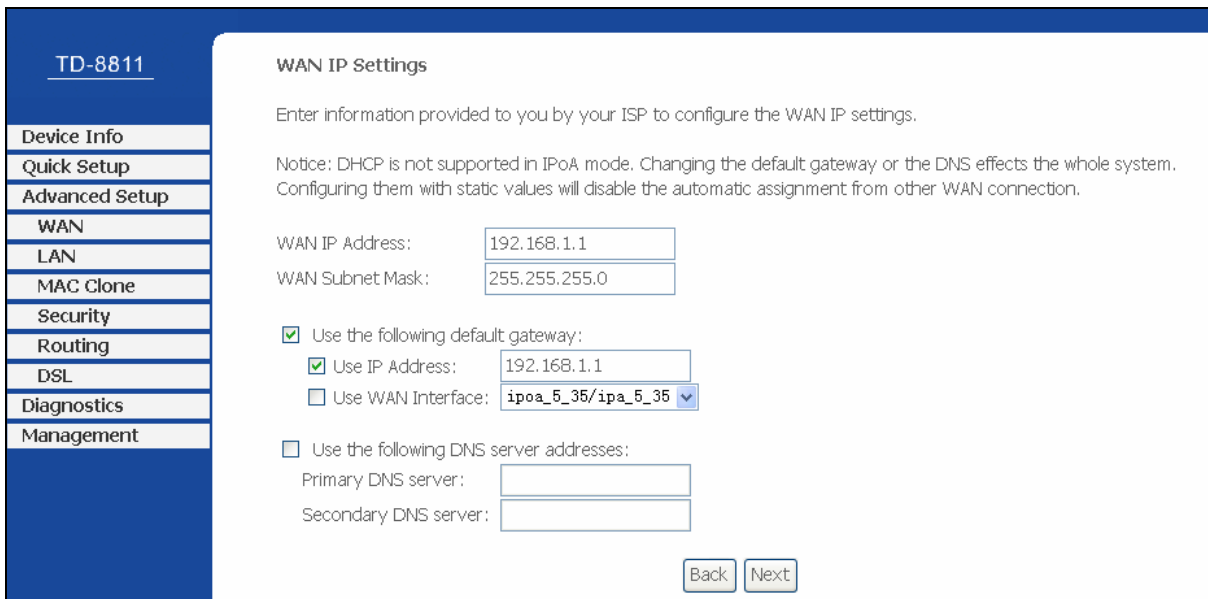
TD-8811

Device Info
Quick Setup
Advanced Setup
WAN
LAN
MAC Clone
Security
Routing
DSL
Diagnostics
Management

WAN IP Settings

Enter information provided to you by your ISP to configure the WAN IP settings.

Notice: DHCP is not supported in IPoA mode. Changing the default gateway or the DNS effects the whole system. Configuring them with static values will disable the automatic assignment from other WAN connection.

WAN IP Address: 192.168.1.1
WAN Subnet Mask: 255.255.255.0

Use the following default gateway:
Use IP Address: 192.168.1.1
Use WAN Interface: ipoa_5_35/ipa_5_35

Use the following DNS server addresses:
Primary DNS server:
Secondary DNS server:

Back Next